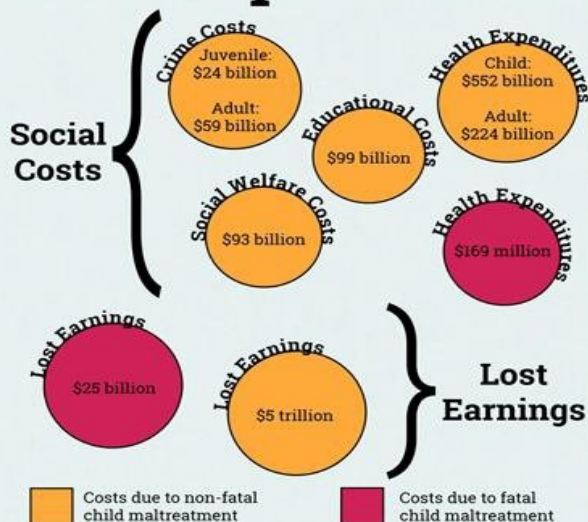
Social Costs

Crime Costs
Juvenile: $24 billion
Adult: $59 billion

Educational Costs
$99 billion

Health Expenditures
Child: $552 billion
Adult: $224 billion

Social Welfare Costs
$93 billion

Health Expenditures
$169 million

Lost Earnings
$25 billion

Lost Earnings
$5 trillion

Lost Earnings

Costs due to non-fatal child maltreatment

Costs due to fatal child maltreatment